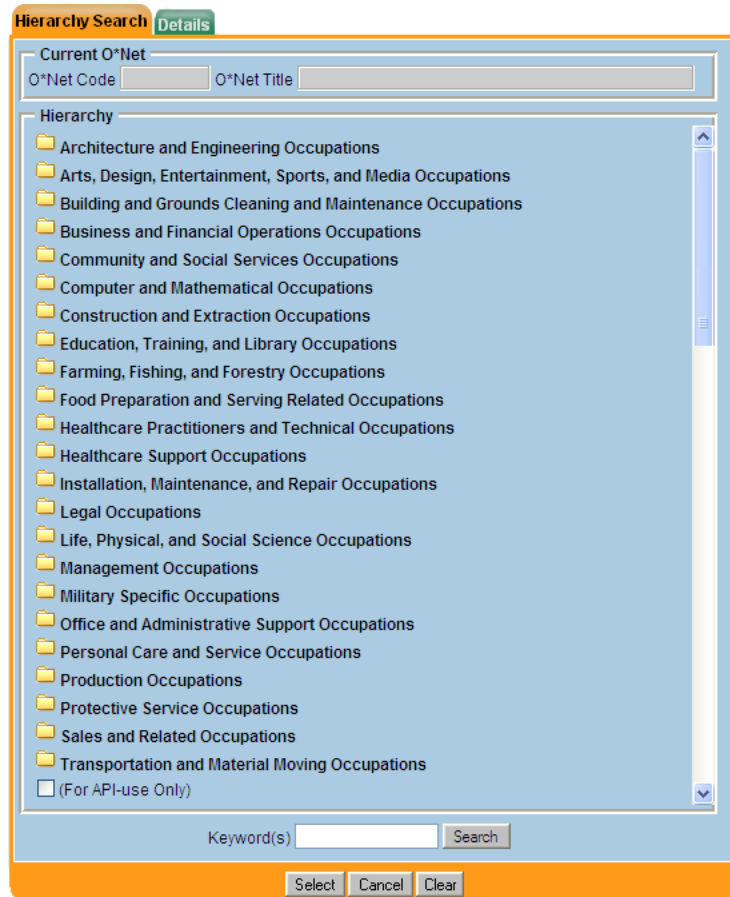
Hierarchy Search
Details

Current O*Net
O*Net Code
O*Net Title

Hierarchy
Architecture and Engineering Occupations
Arts, Design, Entertainment, Sports, and Media Occupations
Building and Grounds Cleaning and Maintenance Occupations
Business and Financial Operations Occupations
Community and Social Services Occupations
Computer and Mathematical Occupations
Construction and Extraction Occupations
Education, Training, and Library Occupations
Farming, Fishing, and Forestry Occupations
Food Preparation and Serving Related Occupations
Healthcare Practitioners and Technical Occupations
Healthcare Support Occupations
Installation, Maintenance, and Repair Occupations
Legal Occupations
Life, Physical, and Social Science Occupations
Management Occupations
Military Specific Occupations
Office and Administrative Support Occupations
Personal Care and Service Occupations
Production Occupations
Protective Service Occupations
Sales and Related Occupations
Transportation and Material Moving Occupations
(For API-use Only)

Keyword(s)
Search

Select
Cancel
Clear